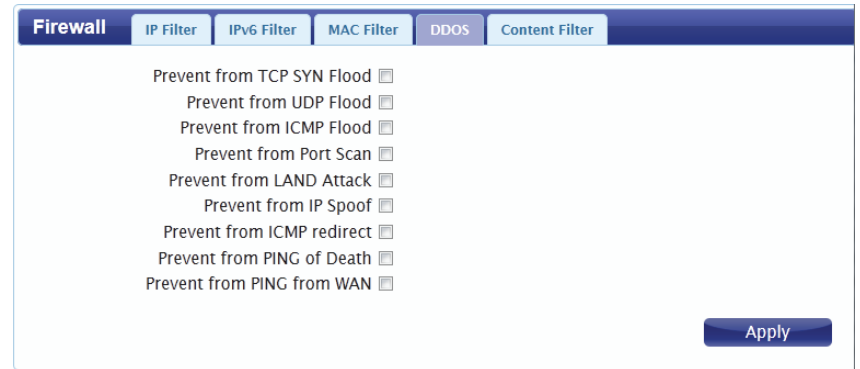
Firewall IP Filter IPv6 Filter MAC Filter DDOS Content Filter

Prevent from TCP SYN Flood
Prevent from UDP Flood
Prevent from ICMP Flood
Prevent from Port Scan
Prevent from LAND Attack
Prevent from IP Spoof
Prevent from ICMP redirect
Prevent from PING of Death
Prevent from PING from WAN

Apply